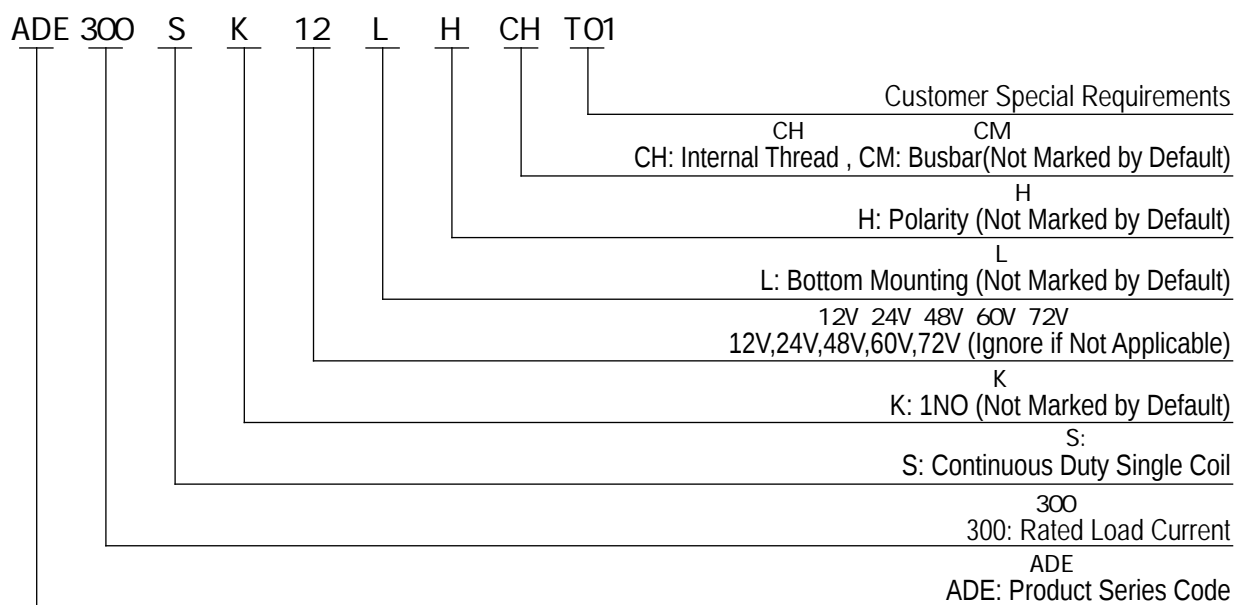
ADE 300 S K 12 L H CH T01

Customer Special Requirements

CH CM
CH: Internal Thread , CM: Busbar(Not Marked by Default)

H
H: Polarity (Not Marked by Default)

L
L: Bottom Mounting (Not Marked by Default)

12V 24V 48V 60V 72V
12V,24V,48V,60V,72V (Ignore if Not Applicable)

K
K: 1NO (Not Marked by Default)

S:
S: Continuous Duty Single Coil

300
300: Rated Load Current

ADE
ADE: Product Series Code